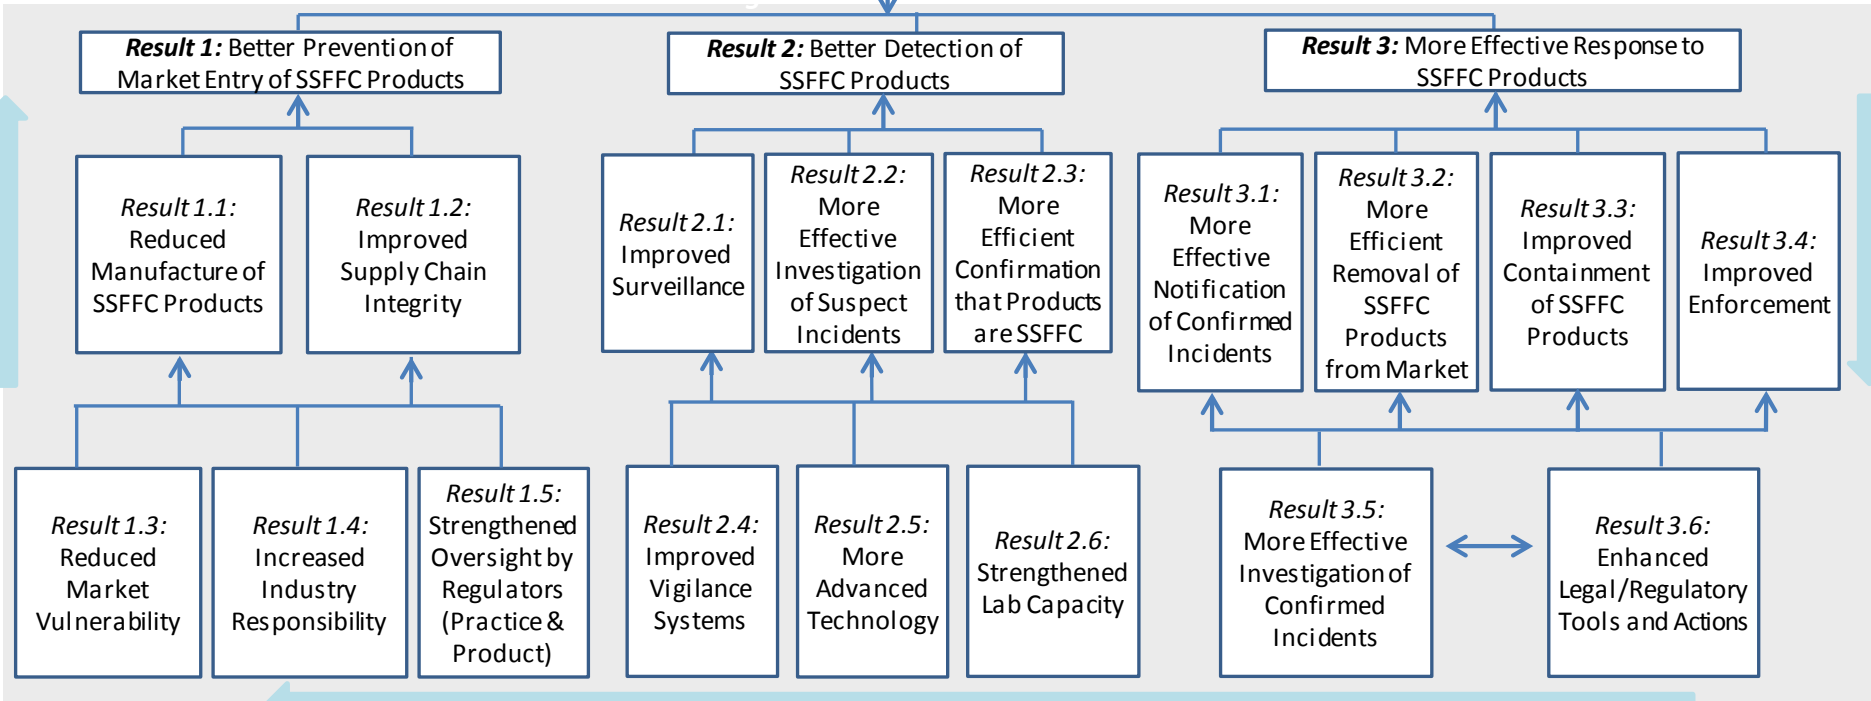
**Result 1:** Better Prevention of Market Entry of SSFFC Products

**Result 2:** Better Detection of SSFFC Products

**Result 3:** More Effective Response to SSFFC Products

*Result 1.1:* Reduced Manufacture of SSFFC Products

*Result 1.2:* Improved Supply Chain Integrity

*Result 2.1:* Improved Surveillance

*Result 2.2:* More Effective Investigation of Suspect Incidents

*Result 2.3:* More Efficient Confirmation that Products are SSFFC

*Result 3.1:* More Effective Notification of Confirmed Incidents

*Result 3.2:* More Efficient Removal of SSFFC Products from Market

*Result 3.3:* Improved Containment of SSFFC Products

*Result 3.4:* Improved Enforcement

*Result 1.3:* Reduced Market Vulnerability

*Result 1.4:* Increased Industry Responsibility

*Result 1.5:* Strengthened Oversight by Regulators (Practice & Product)

*Result 2.4:* Improved Vigilance Systems

*Result 2.5:* More Advanced Technology

*Result 2.6:* Strengthened Lab Capacity

*Result 3.5:* More Effective Investigation of Confirmed Incidents

*Result 3.6:* Enhanced Legal/Regulatory Tools and Actions